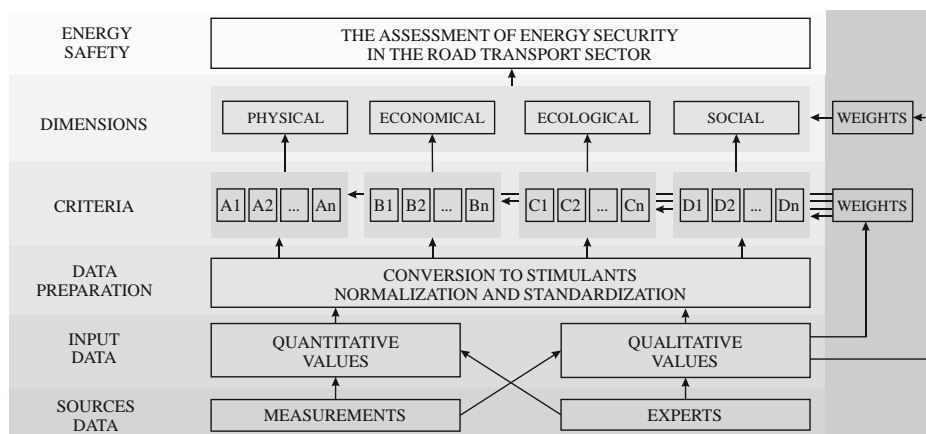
ENERGY SAFETY

THE ASSESSMENT OF ENERGY SECURITY IN THE ROAD TRANSPORT SECTOR

DIMENSIONS

PHYSICAL

ECONOMICAL

ECOLOGICAL

SOCIAL

WEIGHTS

CRITERIA

A1 A2 ... An

B1 B2 ... Bn

C1 C2 ... Cn

D1 D2 ... Dn

WEIGHTS

DATA PREPARATION

CONVERSION TO STIMULANTS
NORMALIZATION AND STANDARDIZATION

INPUT DATA

QUANTITATIVE VALUES

QUALITATIVE VALUES

SOURCES DATA

MEASUREMENTS

EXPERTS